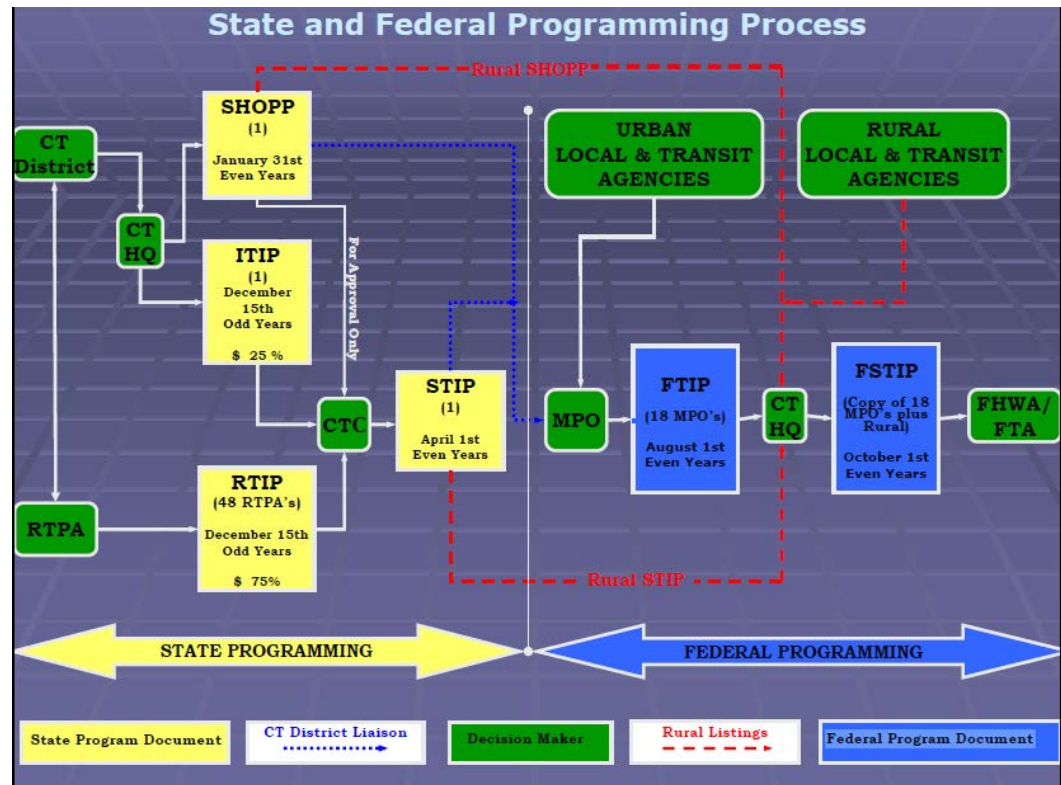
State and Federal Programming Process

Rural SHOPP

CT District

CT HQ

SHOPP
(1)
January 31st
Even Years

ITIP
(1)
December 15th
Odd Years
$ 25 %

For Approval Only

RTPA

RTIP
(48 RTPA's)
December 15th
Odd Years
$ 75%

CTC

STIP
(1)
April 1st
Even Years

URBAN
LOCAL & TRANSIT
AGENCIES

RURAL
LOCAL & TRANSIT
AGENCIES

MPO

FTIP
(18 MPO's)
August 1st
Even Years

CT HQ

FSTIP
(Copy of 18 MPO's plus Rural)
October 1st
Even Years

FHWA/ FTA

Rural STIP

STATE PROGRAMMING

FEDERAL PROGRAMMING

State Program Document

CT District Liaison

Decision Maker

Rural Listings

Federal Program Document